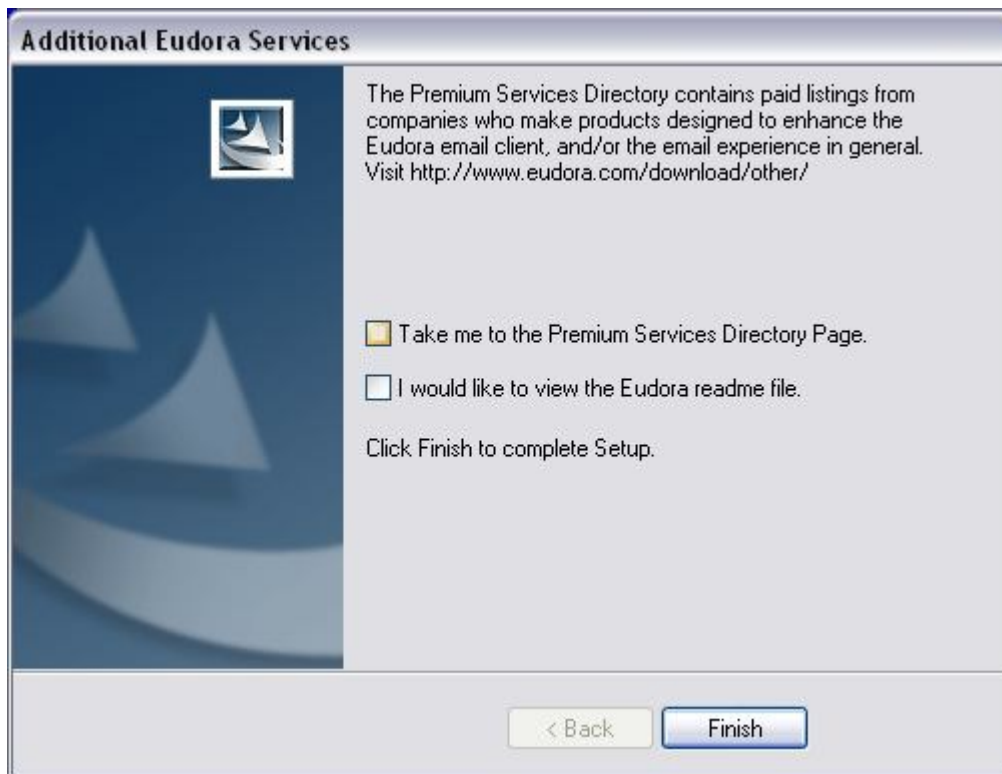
Additional Eudora Services

The Premium Services Directory contains paid listings from companies who make products designed to enhance the Eudora email client, and/or the email experience in general. Visit http://www.eudora.com/download/other/

Take me to the Premium Services Directory Page.

I would like to view the Eudora readme file.

Click Finish to complete Setup.

< Back

Finish